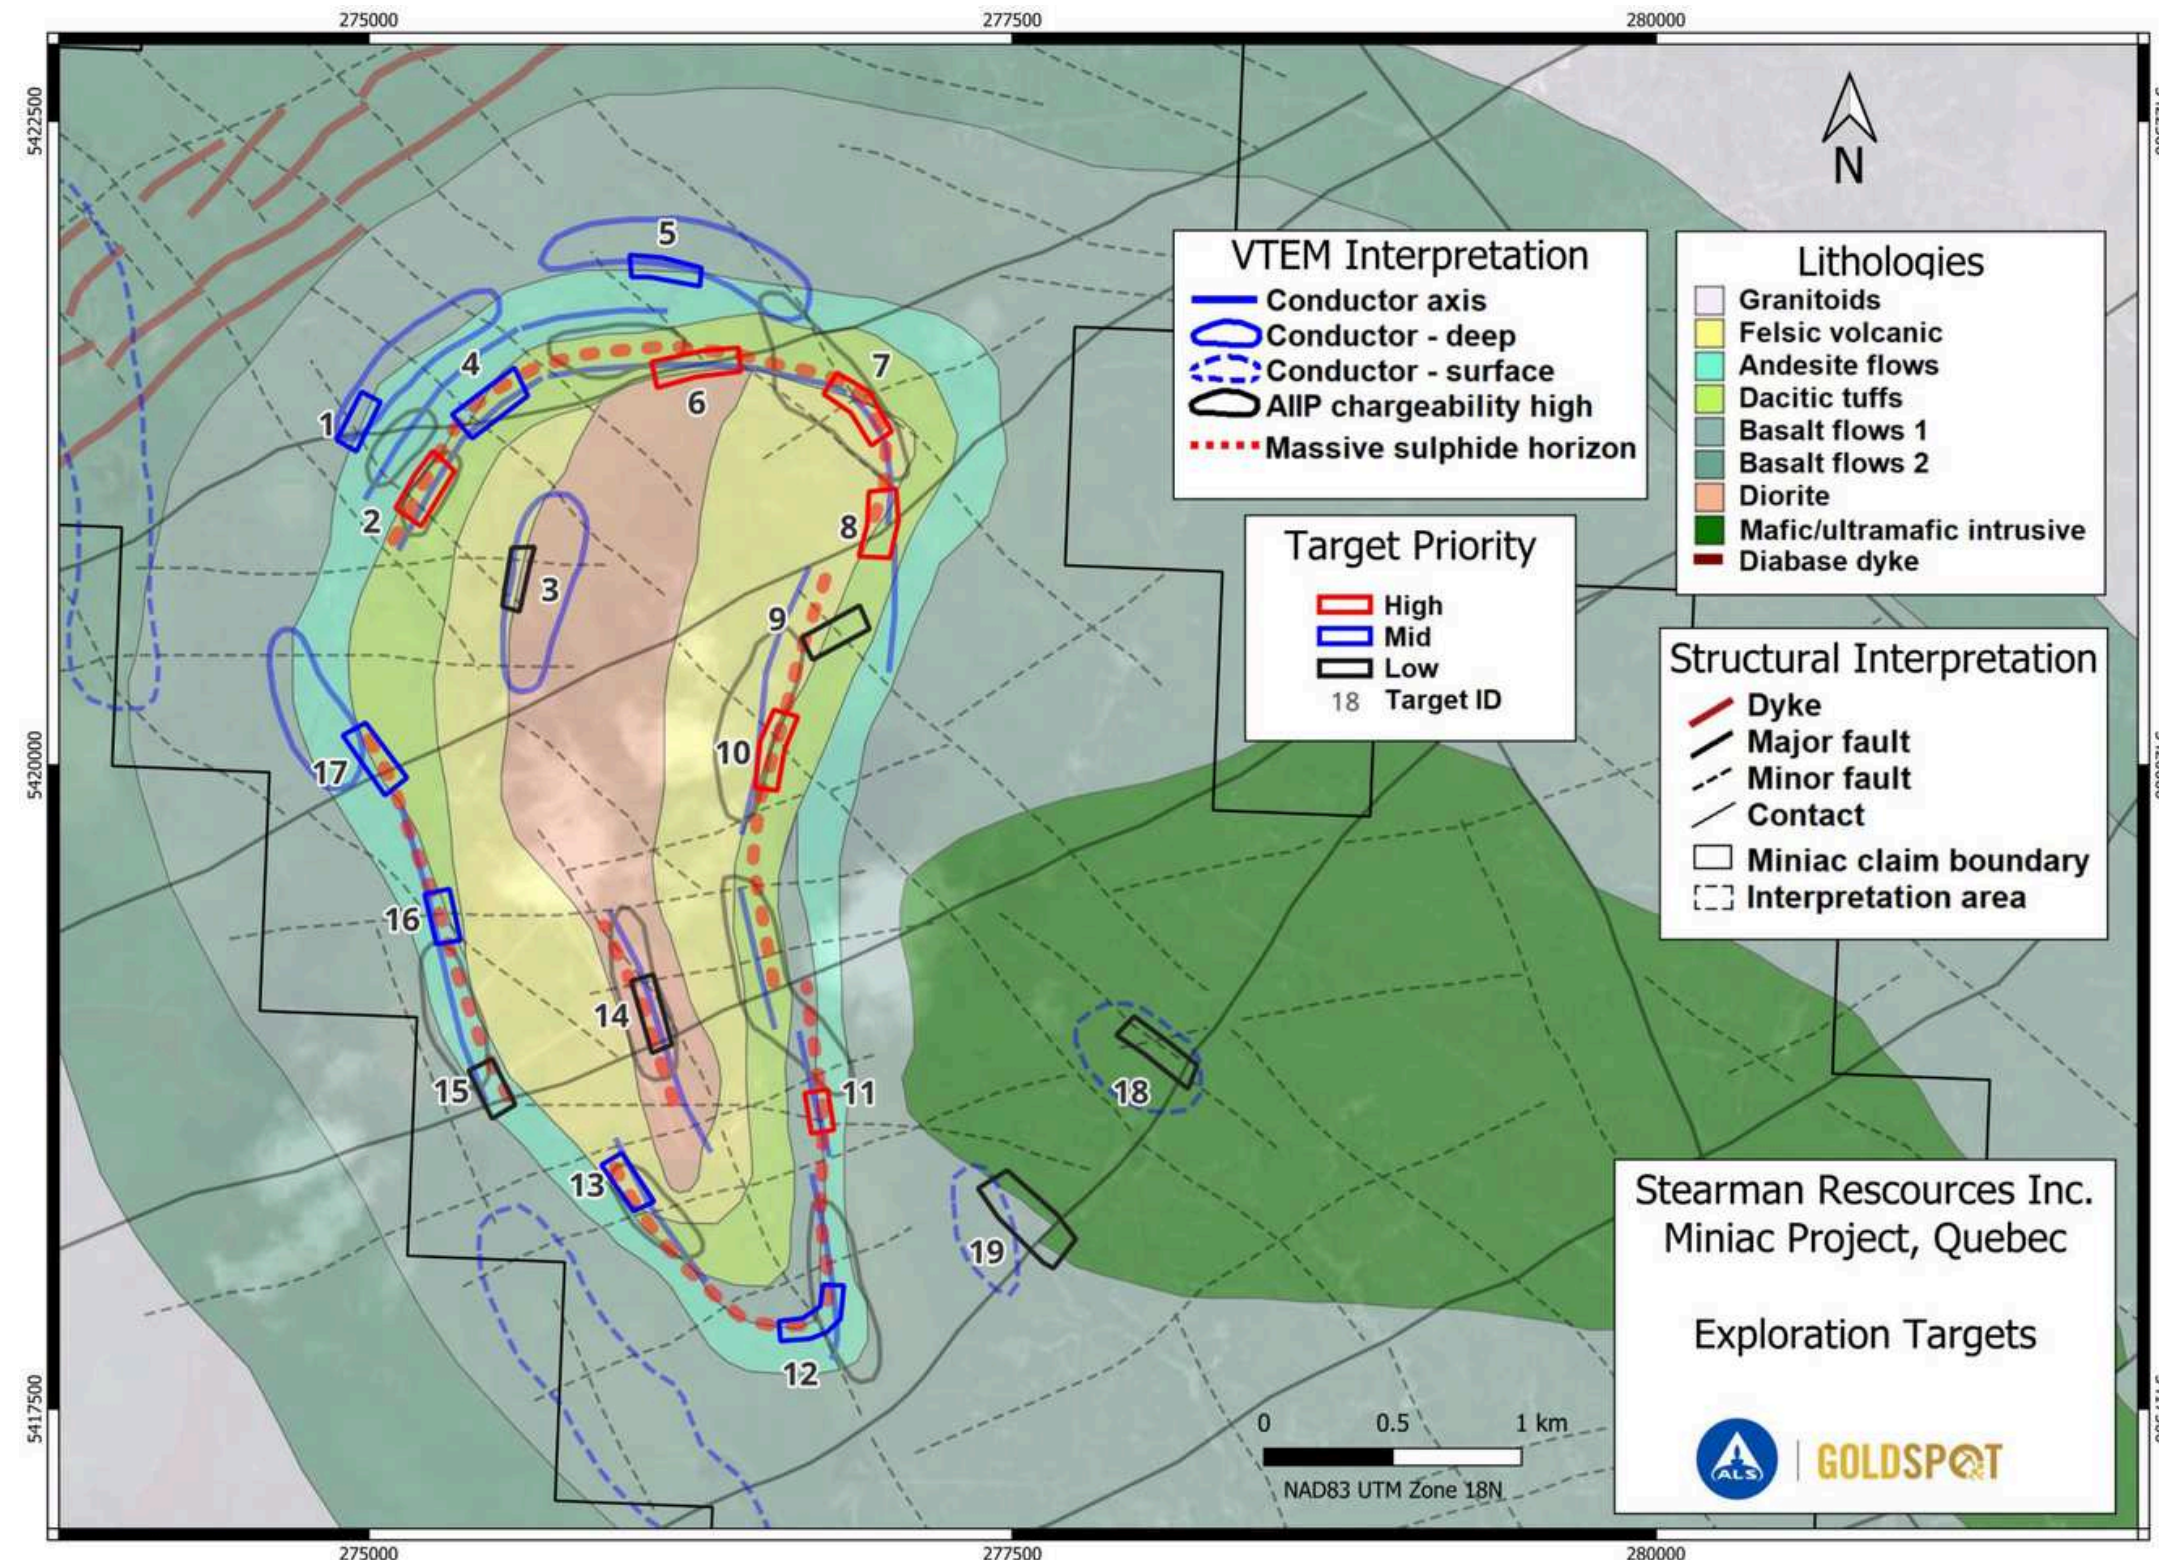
275000
277500
280000

5422500
5420000
5417500

N

VTEM Interpretation
Conductor axis
Conductor - deep
Conductor - surface
AIIP chargeability high
Massive sulphide horizon

Lithologies
Granitoids
Felsic volcanic
Andesite flows
Dacitic tuffs
Basalt flows 1
Basalt flows 2
Diorite
Mafic/ultramafic intrusive
Diabase dyke

Target Priority
High
Mid
Low
18 Target ID

Structural Interpretation
Dyke
Major fault
Minor fault
Contact
Miniac claim boundary
Interpretation area

5
4
1
6
7
2
8
3
9
10
17
16
14
15
11
18
13
19
12

Stearman Rescources Inc.
Miniac Project, Quebec

Exploration Targets

0 0.5 1 km
NAD83 UTM Zone 18N

ALS
GOLDSPOT

275000
277500
280000